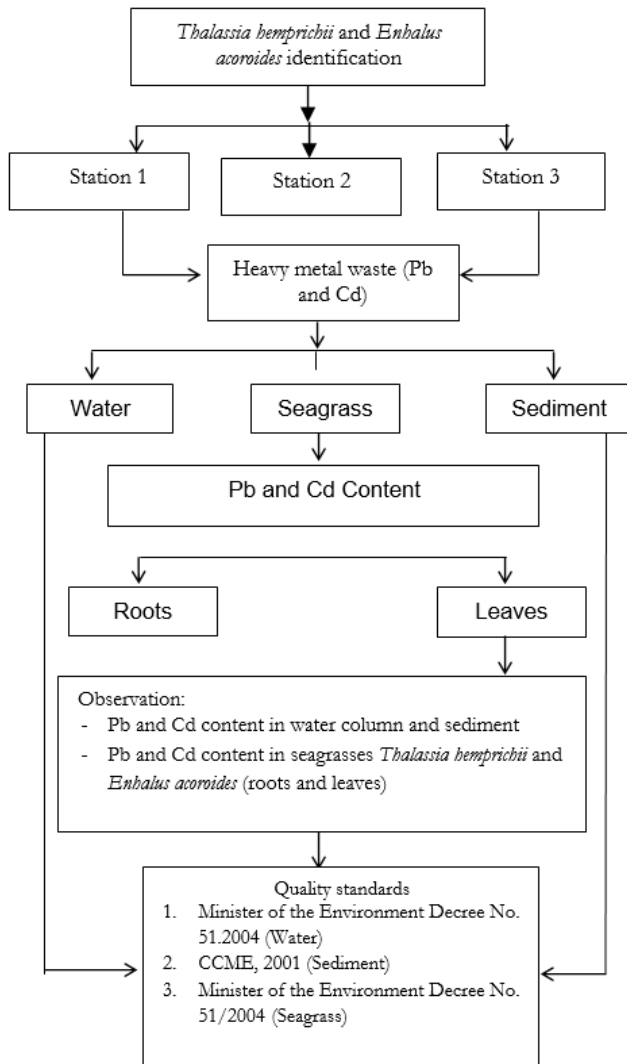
Thalassia hemprichii and Enhalus acoroides identification

Station 1

Station 2

Station 3

Heavy metal waste (Pb and Cd)

Water

Seagrass

Sediment

Pb and Cd Content

Roots

Leaves

Observation:
- Pb and Cd content in water column and sediment
- Pb and Cd content in seagrasses Thalassia hemprichii and Enhalus acoroides (roots and leaves)

Quality standards
1. Minister of the Environment Decree No. 51.2004 (Water)
2. CCME, 2001 (Sediment)
3. Minister of the Environment Decree No. 51/2004 (Seagrass)